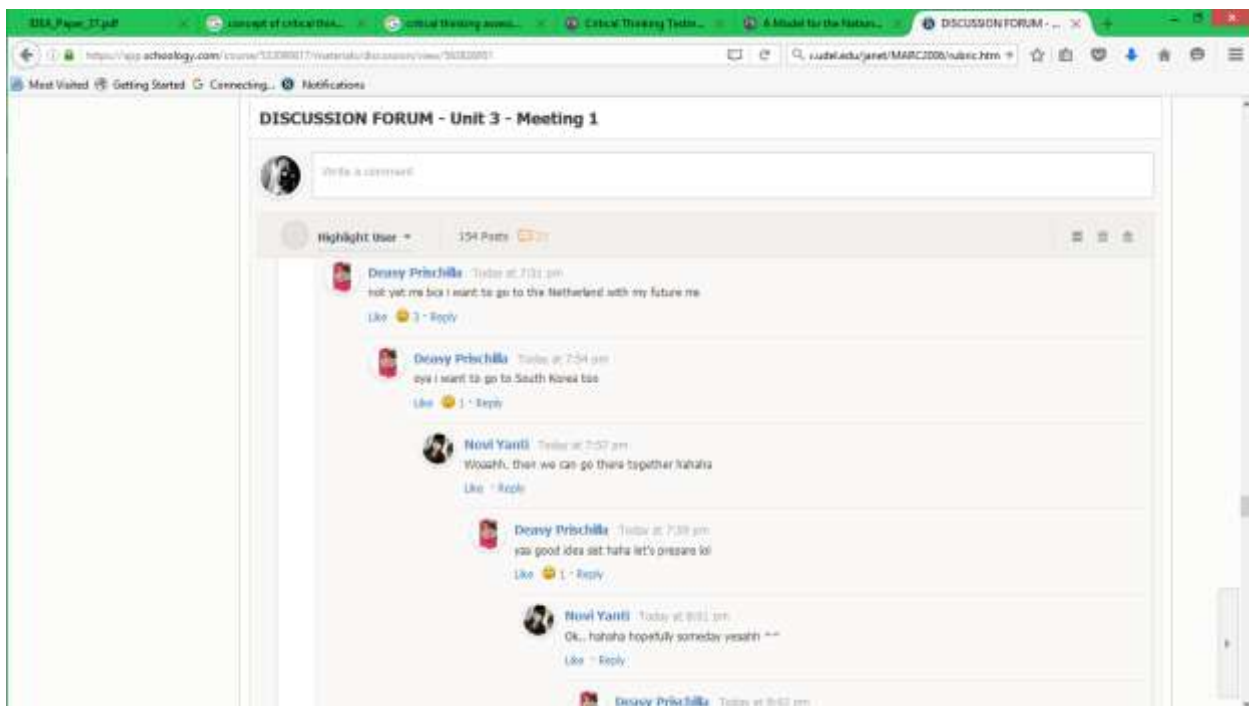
EILA_Paper_37.pdf
concept of critical thin...
critical thinking asses...
Critical Thinking Tools...
A Model for the Nature...
DISCUSSION FORUM - ...

https://app.schoology.com/course/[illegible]/materials/discussion/view/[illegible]
udel.edu/janet/MARC2006/rubric.htm

Most Visited
Getting Started
Connecting...
Notifications

DISCUSSION FORUM - Unit 3 - Meeting 1

Write a comment

Highlight User
154 Posts

Deasy Prischilla Today at 7:31 pm
not yet me bcs i want to go to the Netherland with my future me
Like 1 · Reply

Deasy Prischilla Today at 7:34 pm
aya i want to go to South Korea too
Like 1 · Reply

Novi Yanti Today at 7:37 pm
Woaahh, then we can go there together hahaha
Like · Reply

Deasy Prischilla Today at 7:39 pm
yaa good idea sist haha let's prepare lol
Like 1 · Reply

Novi Yanti Today at 8:01 pm
Ok.. hahaha hopefully someday yeaahh ^^
Like · Reply

Deasy Prischilla Today at 8:02 pm